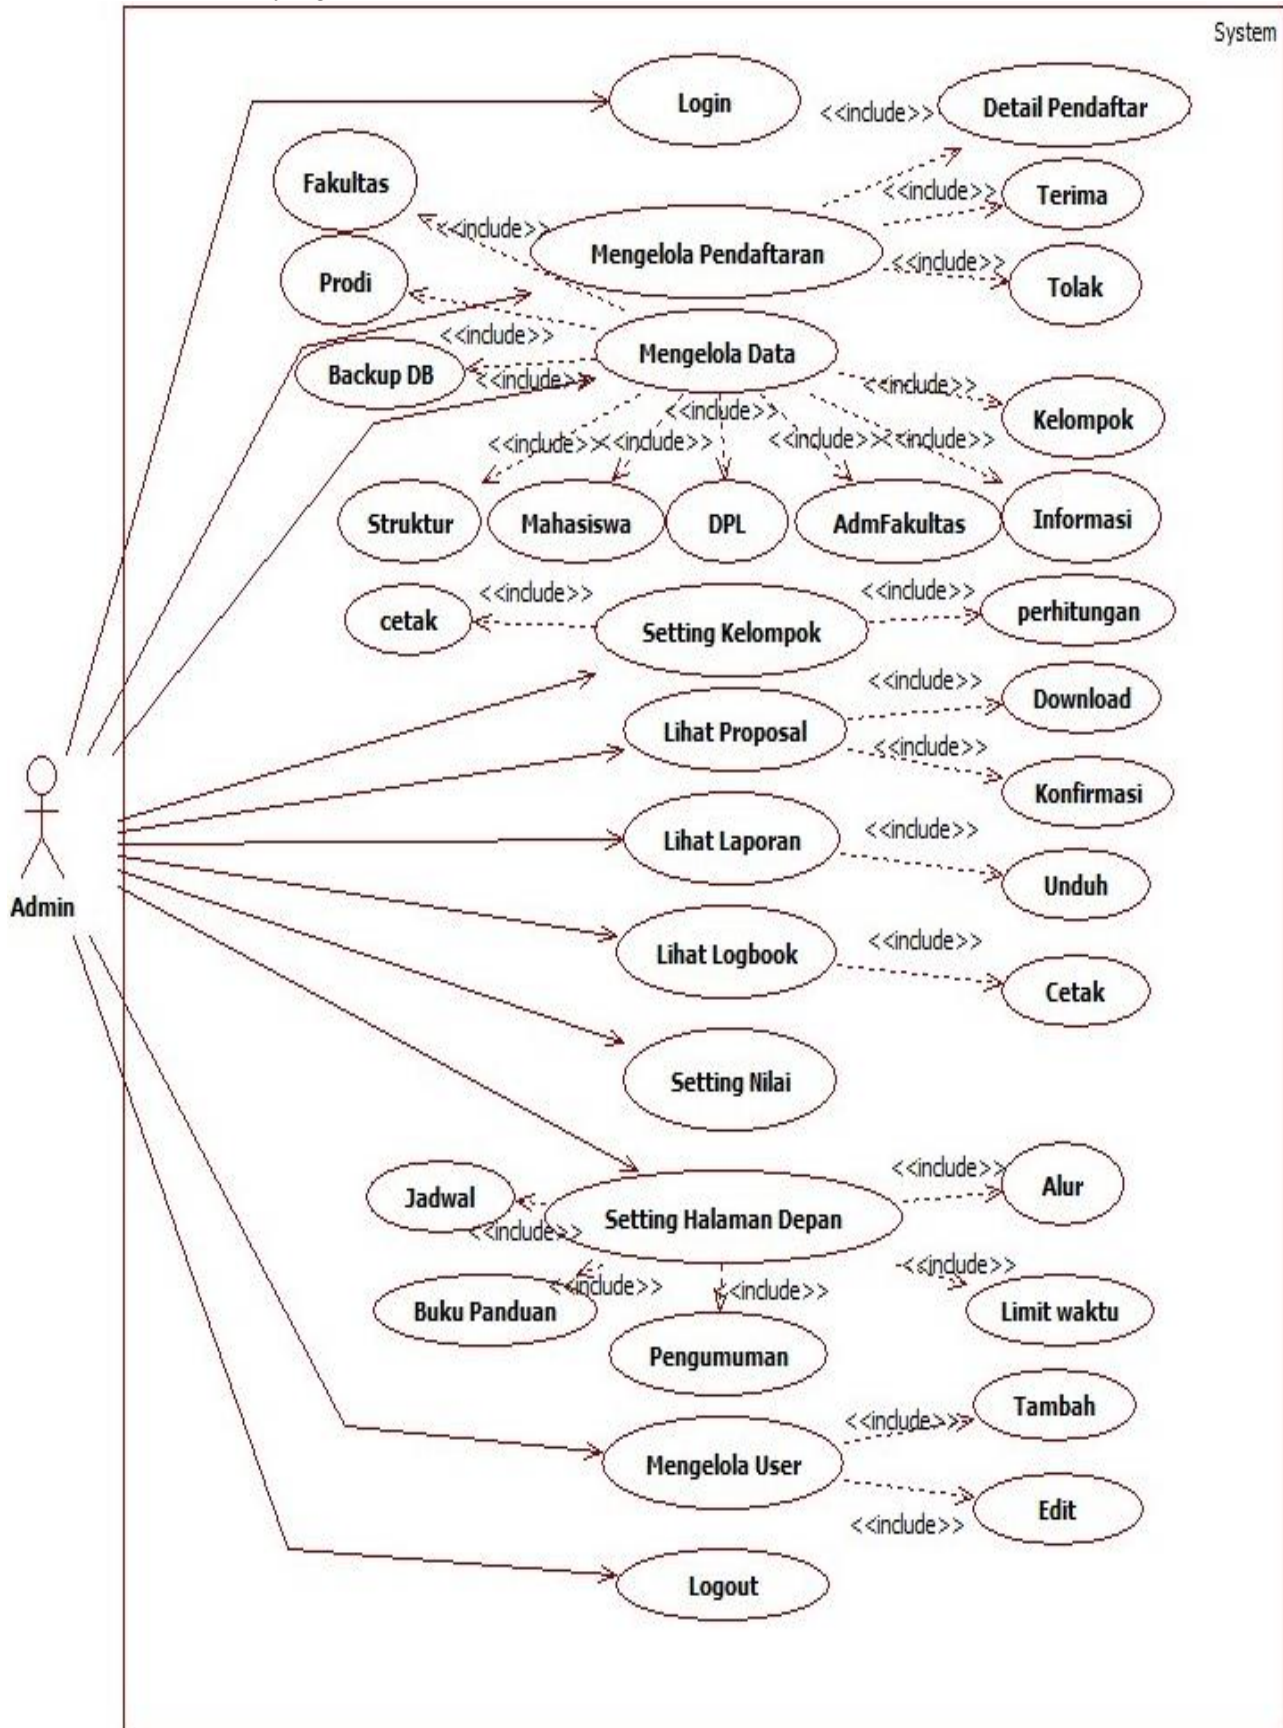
System

Login
<<include>>
Detail Pendaftar
Fakultas
<<include>>
Terima
<<include>>
Mengelola Pendaftaran
<<include>>
Tolak
Prodi
<<include>>
Backup DB
<<include>>
Mengelola Data
<<include>>
Kelompok
<<include>>
<<include>>
<<include>>
<<include>>
<<include>>
Struktur
Mahasiswa
DPL
AdmFakultas
Informasi
<<include>>
<<include>>
cetak
Setting Kelompok
perhitungan
<<include>>
Download
Lihat Proposal
<<include>>
Konfirmasi
Admin
Lihat Laporan
<<include>>
Unduh
Lihat Logbook
<<include>>
Cetak
Setting Nilai
<<include>>
Jadwal
Alur
Setting Halaman Depan
<<include>>
<<include>>
<<include>>
<<include>>
Buku Panduan
Limit waktu
Pengumuman
<<include>>
Tambah
Mengelola User
Edit
<<include>>
Logout